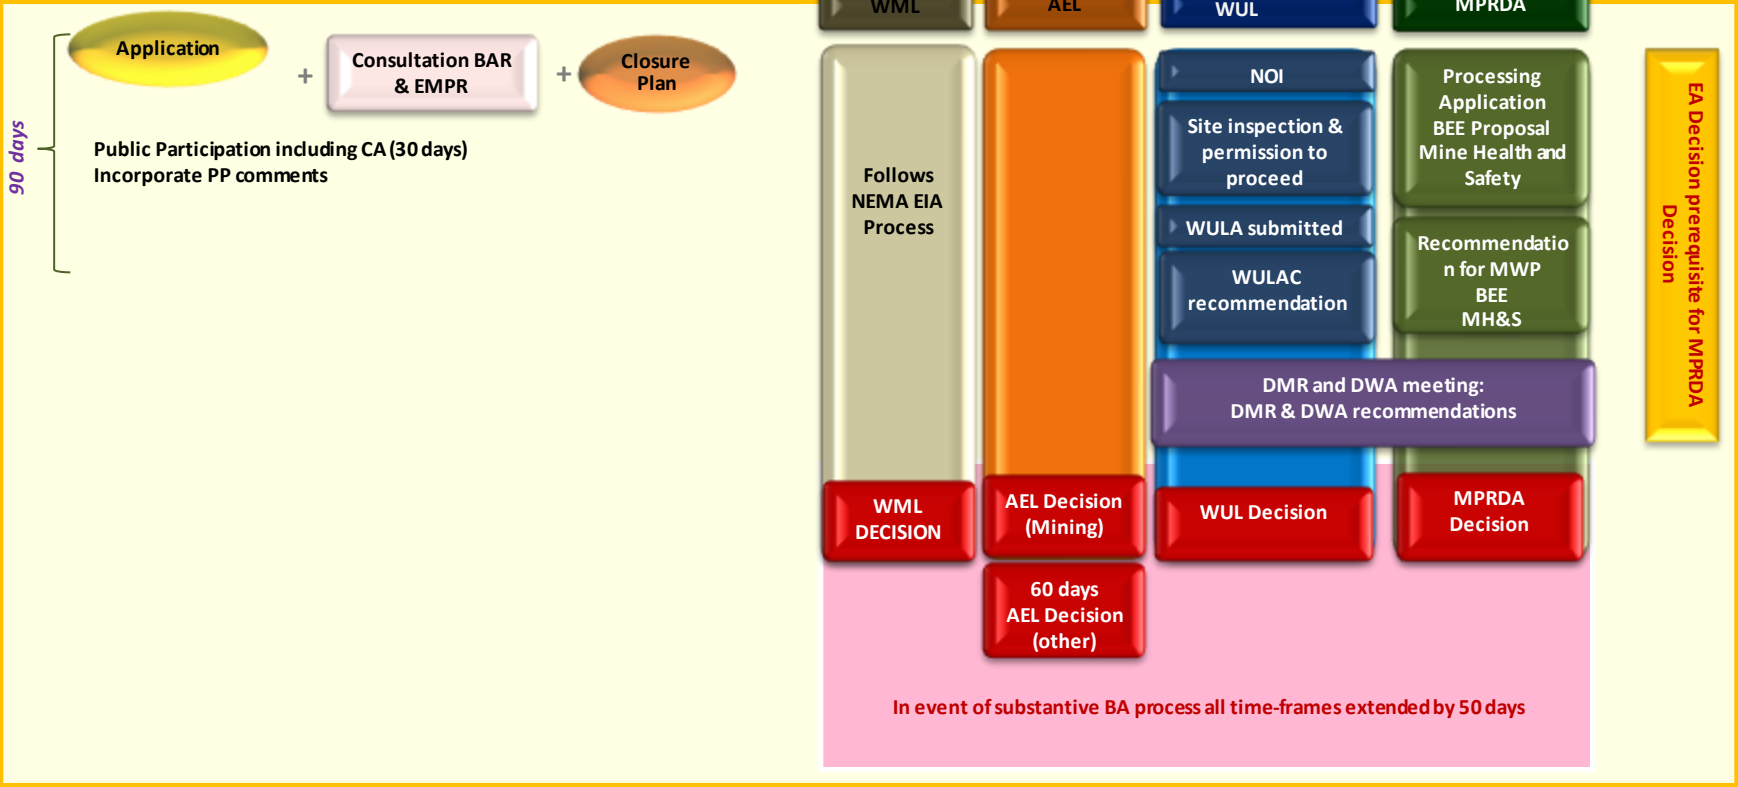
90 days

Application + Consultation BAR & EMPR + Closure Plan

Public Participation including CA (30 days)
Incorporate PP comments

WML

AEL

WUL

MPRDA

Follows NEMA EIA Process

NOI

Site inspection & permission to proceed

WULA submitted

WULAC recommendation

Processing Application BEE Proposal Mine Health and Safety

Recommendatio n for MWP BEE MH&S

DMR and DWA meeting:
DMR & DWA recommendations

EA Decision prerequisite for MPRDA Decision

WML DECISION

AEL Decision (Mining)

WUL Decision

MPRDA Decision

60 days AEL Decision (other)

In event of substantive BA process all time-frames extended by 50 days